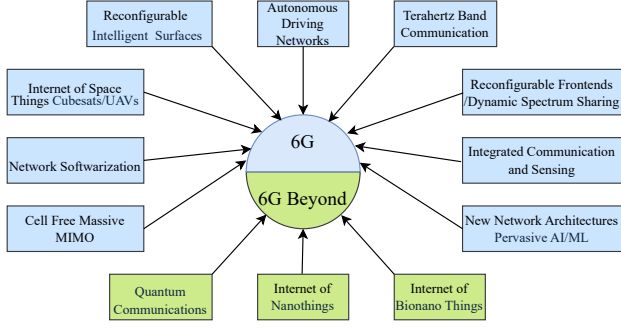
Reconfigurable Intelligent Surfaces

Autonomous Driving Networks

Terahertz Band Communication

Internet of Space Things Cubesats/UAVs

Reconfigurable Frontends /Dynamic Spectrum Sharing

6G

Network Softwarization

Integrated Communication and Sensing

6G Beyond

Cell Free Massive MIMO

New Network Architectures Pervasive AI/ML

Quantum Communications

Internet of Nanothings

Internet of Bionano Things